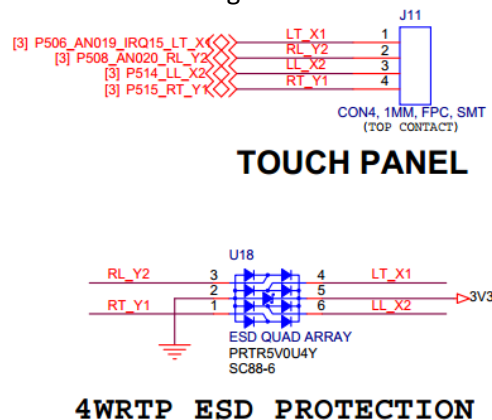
J11

[3] P506_AN019_IRQ15_LT_X
[3] P508_AN020_RL_Y2
[3] P514_LL_X2
[3] P515_RT_Y1

LT_X1
RL_Y2
LL_X2
RT_Y1

1
2
3
4

CON4, 1MM, FPC, SMT
(TOP CONTACT)

TOUCH PANEL

U18

RL_Y2
RT_Y1

3
2
1

4
5
6

LT_X1
LL_X2

3V3

ESD QUAD ARRAY
PRTR5V0U4Y
SC88-6

4WRTP ESD PROTECTION